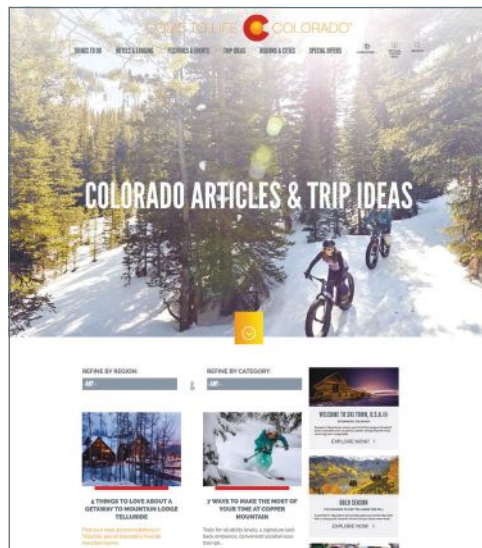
COME TO LIFE COLORADO

THINGS TO DO ARTICLES & TRAVEL FESTIVALS & EVENTS TRIP IDEAS REGIONS & CITIES SPECIAL OFFERS

COLORADO ARTICLES & TRIP IDEAS

REFINE BY REGION: ANY

&

REFINE BY CATEGORY: ANY

WELCOME TO SKI TOWN, U.S.A.®

EXPLORE NOW

GOLD SEASON

EXPLORE NOW

4 THINGS TO LOVE ABOUT A GETAWAY TO MOUNTAIN LODGE TELLURIDE

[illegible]

7 WAYS TO MAKE THE MOST OF YOUR TIME AT COPPER MOUNTAIN

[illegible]